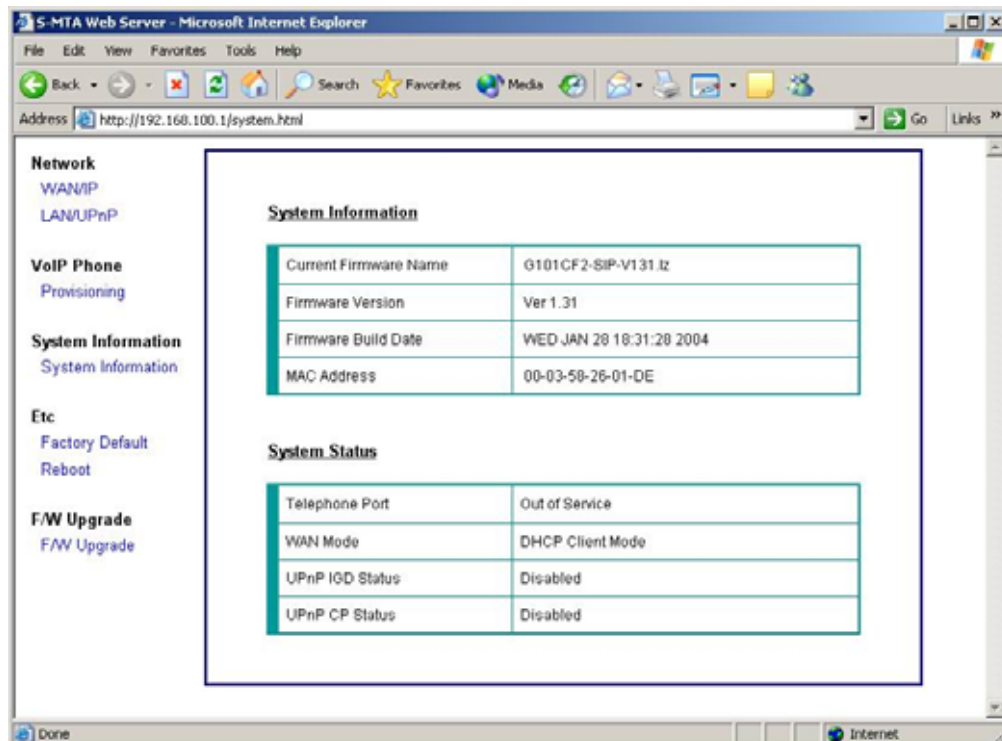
S-MTA Web Server - Microsoft Internet Explorer

File Edit View Favorites Tools Help

Back Search Favorites Media

Address http://192.168.100.1/system.html Go Links »

Network
WAN/IP
LAN/UPnP

VoIP Phone
Provisioning

System Information
System Information

Etc
Factory Default
Reboot

F/W Upgrade
F/W Upgrade

System Information

| Current Firmware Name | G101CF2-SIP-V131.lz |
|---|---|
| Firmware Version | Ver 1.31 |
| Firmware Build Date | WED JAN 28 18:31:28 2004 |
| MAC Address | 00-03-58-26-01-DE |

System Status

| Telephone Port | Out of Service |
|---|---|
| WAN Mode | DHCP Client Mode |
| UPnP IGD Status | Disabled |
| UPnP CP Status | Disabled |

Done Internet